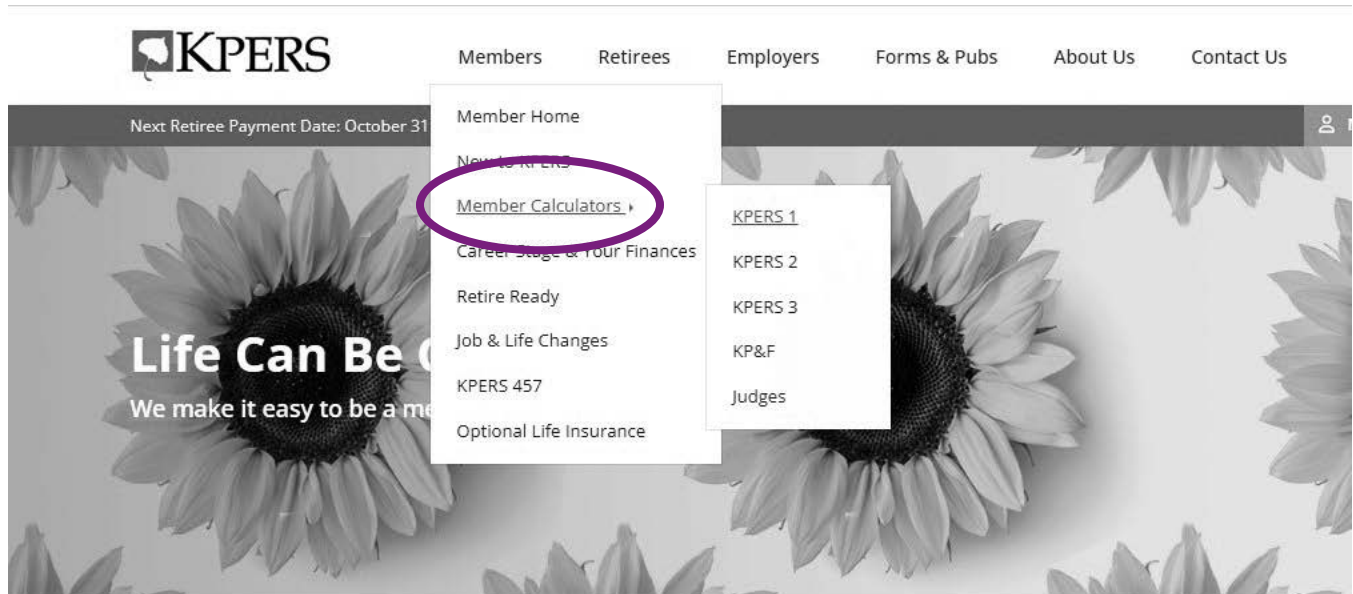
KPERS

Members Retirees Employers Forms & Pubs About Us Contact Us

Next Retiree Payment Date: October 31

Member Home
New to KPERS
Member Calculators
Career Stage & Your Finances
Retire Ready
Job & Life Changes
KPERS 457
Optional Life Insurance

KPERS 1
KPERS 2
KPERS 3
KP&F
Judges

Life Can Be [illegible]
We make it easy to be a me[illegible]